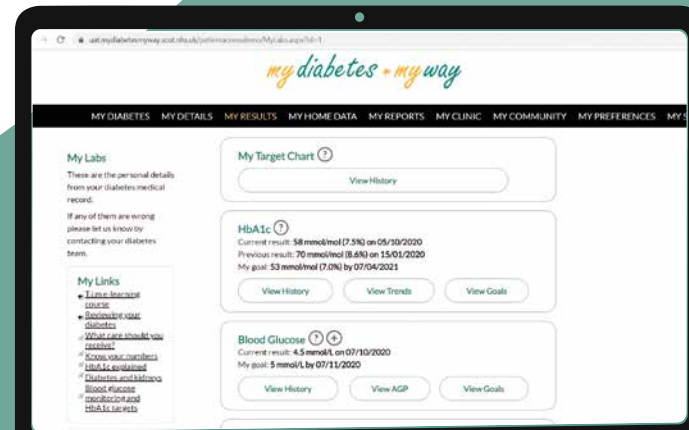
uat.mydiabetesmyway.scot.nhs.uk/patientaccessdemo/MyLabs.aspx?id=1

my diabetes my way

MY DIABETES MY DETAILS MY RESULTS MY HOME DATA MY REPORTS MY CLINIC MY COMMUNITY MY PREFERENCES MY S

My Labs

These are the personal details from your diabetes medical record.

If any of them are wrong please let us know by contacting your diabetes team.

My Links

Type 1 learning course

Reviewing your diabetes

What care should you receive?

Know your numbers

HbA1c explained

Diabetes and kidneys

Blood glucose monitoring and HbA1c targets

My Target Chart ?

View History

HbA1c ?

Current result: 58 mmol/mol (7.5%) on 05/10/2020

Previous result: 70 mmol/mol (8.6%) on 15/01/2020

My goal: 53 mmol/mol (7.0%) by 07/04/2021

View History View Trends View Goals

Blood Glucose ? +

Current result: 4.5 mmol/L on 07/10/2020

My goal: 5 mmol/L by 07/11/2020

View History View AGP View Goals